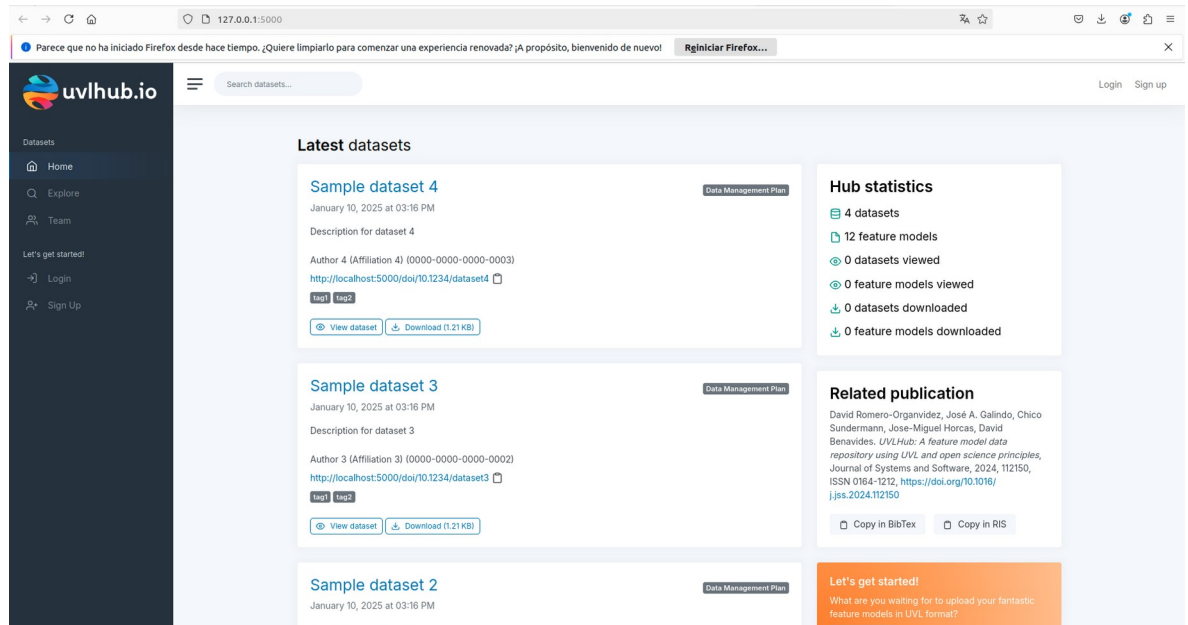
127.0.0.1:5000

Parece que no ha iniciado Firefox desde hace tiempo. ¿Quiere limpiarlo para comenzar una experiencia renovada? ¡A propósito, bienvenido de nuevo! Reiniciar Firefox…

uvlhub.io

Search datasets...

Login Sign up

Datasets
Home
Explore
Team

Let's get started!
Login
Sign Up

Latest datasets

Sample dataset 4
Data Management Plan
January 10, 2025 at 03:16 PM
Description for dataset 4
Author 4 (Affiliation 4) (0000-0000-0000-0003)
http://localhost:5000/doi/10.1234/dataset4
tag1 tag2
View dataset Download (1.21 KB)

Sample dataset 3
Data Management Plan
January 10, 2025 at 03:16 PM
Description for dataset 3
Author 3 (Affiliation 3) (0000-0000-0000-0002)
http://localhost:5000/doi/10.1234/dataset3
tag1 tag2
View dataset Download (1.21 KB)

Sample dataset 2
Data Management Plan
January 10, 2025 at 03:16 PM

Hub statistics
4 datasets
12 feature models
0 datasets viewed
0 feature models viewed
0 datasets downloaded
0 feature models downloaded

Related publication
David Romero-Organvidez, José A. Galindo, Chico Sundermann, Jose-Miguel Horcas, David Benavides. *UVLHub: A feature model data repository using UVL and open science principles*, Journal of Systems and Software, 2024, 112150, ISSN 0164-1212, https://doi.org/10.1016/j.jss.2024.112150
Copy in BibTex Copy in RIS

Let's get started!
What are you waiting for to upload your fantastic feature models in UVL format?